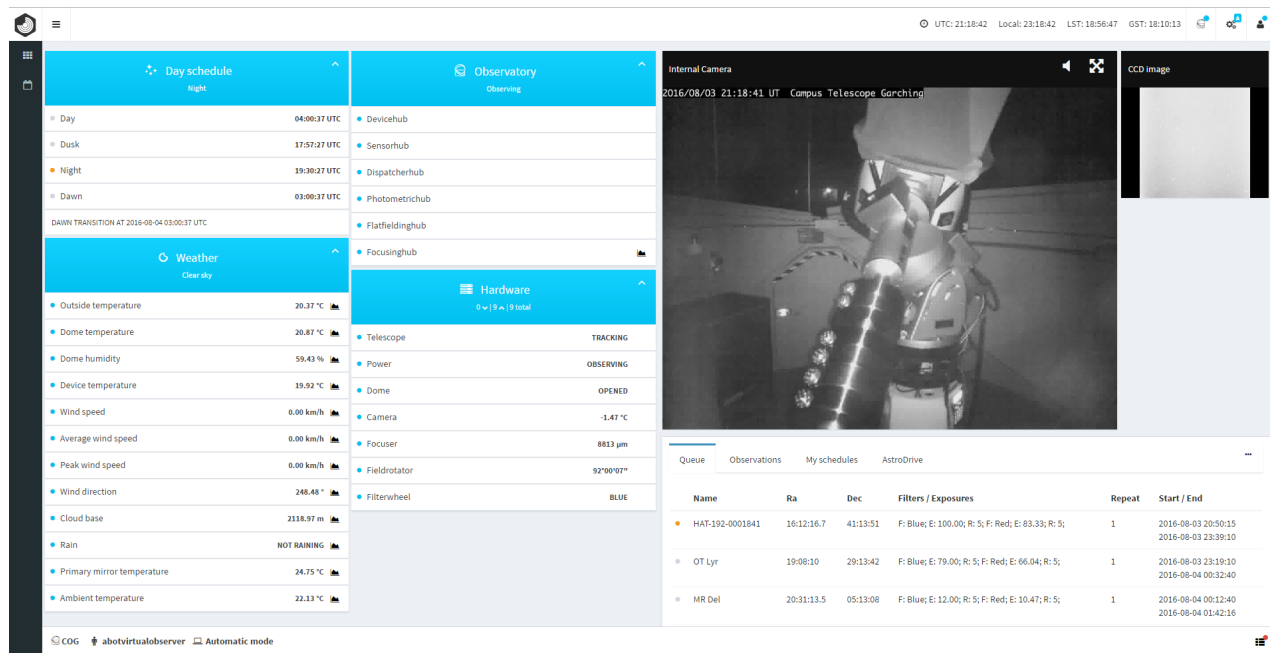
UTC: 21:18:42 Local: 23:18:42 LST: 18:56:47 GST: 18:10:13

Day schedule
Night

Day 04:00:37 UTC
Dusk 17:57:27 UTC
Night 19:30:27 UTC
Dawn 03:00:37 UTC

DAWN TRANSITION AT 2016-08-04 03:00:37 UTC

Weather
Clear sky

Outside temperature 20.37 °C
Dome temperature 20.87 °C
Dome humidity 59.43 %
Device temperature 19.92 °C
Wind speed 0.00 km/h
Average wind speed 0.00 km/h
Peak wind speed 0.00 km/h
Wind direction 248.48 °
Cloud base 2118.97 m
Rain NOT RAINING
Primary mirror temperature 24.75 °C
Ambient temperature 22.13 °C

Observatory
Observing

Devicehub
Sensorhub
Dispatcherhub
Photometrichub
Flatfieldinghub
Focusinghub

Hardware
0 | 9 | 9 total

Telescope TRACKING
Power OBSERVING
Dome OPENED
Camera -1.47 °C
Focuser 8813 µm
Fieldrotator 92°00'07"
Filterwheel BLUE

Internal Camera
2016/08/03 21:18:41 UT Campus Telescope Garching

CCD image

Queue Observations My schedules AstroDrive

| Name | Ra | Dec | Filters / Exposures | Repeat | Start / End |
|---|---|---|---|---|---|
| HAT-192-0001841 | 16:12:16.7 | 41:13:51 | F: Blue; E: 100.00; R: 5; F: Red; E: 83.33; R: 5; | 1 | 2016-08-03 20:50:15 2016-08-03 23:39:10 |
| OT Lyr | 19:08:10 | 29:13:42 | F: Blue; E: 79.00; R: 5; F: Red; E: 66.04; R: 5; | 1 | 2016-08-03 23:19:10 2016-08-04 00:32:40 |
| MR Del | 20:31:13.5 | 05:13:08 | F: Blue; E: 12.00; R: 5; F: Red; E: 10.47; R: 5; | 1 | 2016-08-04 00:12:40 2016-08-04 01:42:16 |

COG abotvirtualobserver Automatic mode